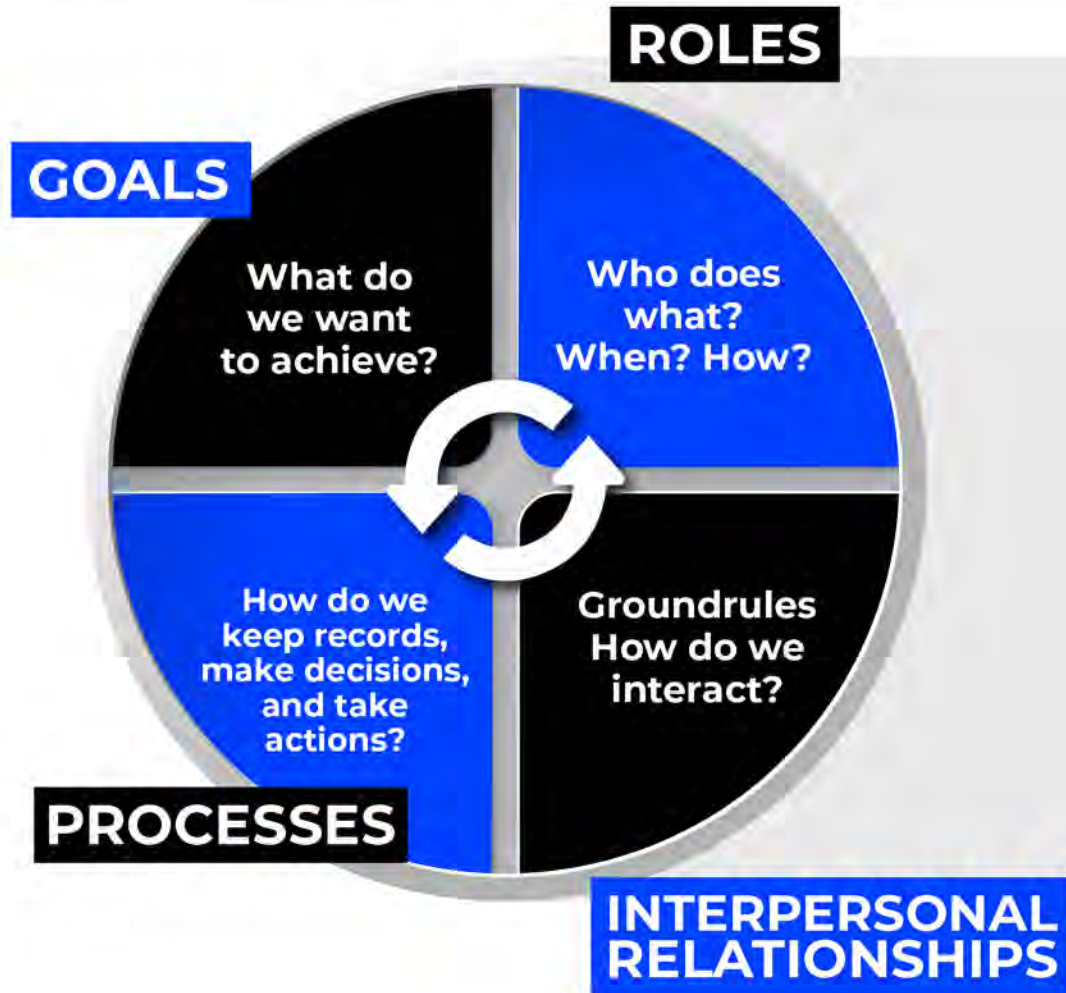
ROLES

GOALS

What do we want to achieve?

Who does what? When? How?

How do we keep records, make decisions, and take actions?

Groundrules How do we interact?

PROCESSES

INTERPERSONAL RELATIONSHIPS